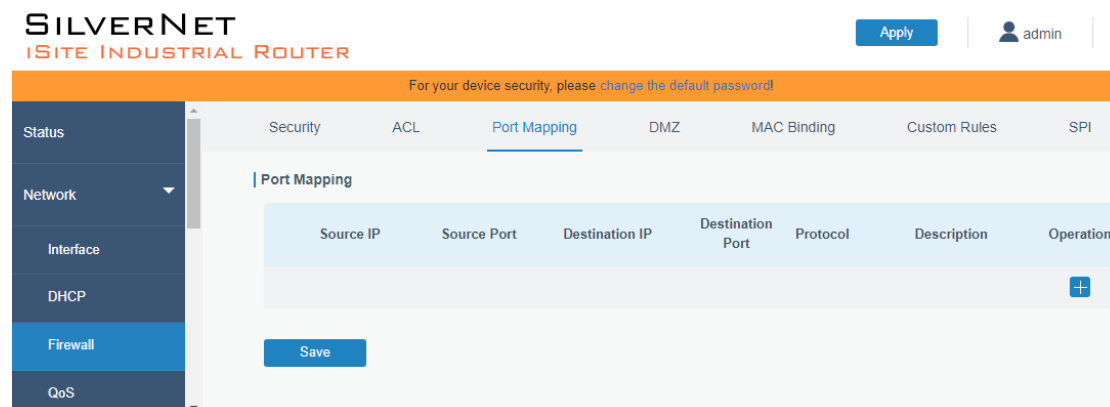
SILVERNET
iSITE INDUSTRIAL ROUTER

Apply

admin

For your device security, please change the default password!

Status

Network

Interface

DHCP

Firewall

QoS

Security ACL Port Mapping DMZ MAC Binding Custom Rules SPI

Port Mapping

| Source IP | Source Port | Destination IP | Destination Port | Protocol | Description | Operation |
|---|---|---|---|---|---|---|
| | | | | | | + |

Save